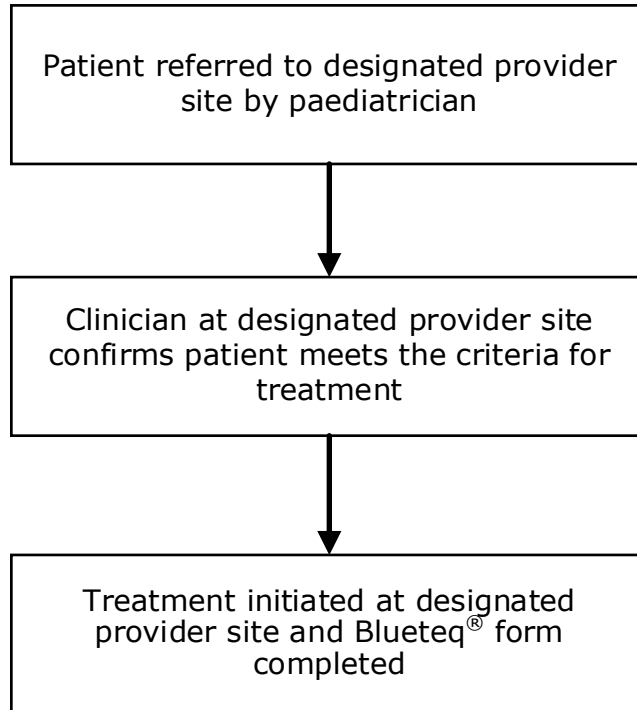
Patient referred to designated provider site by paediatrician

Clinician at designated provider site confirms patient meets the criteria for treatment

Treatment initiated at designated provider site and Blueteq® form completed